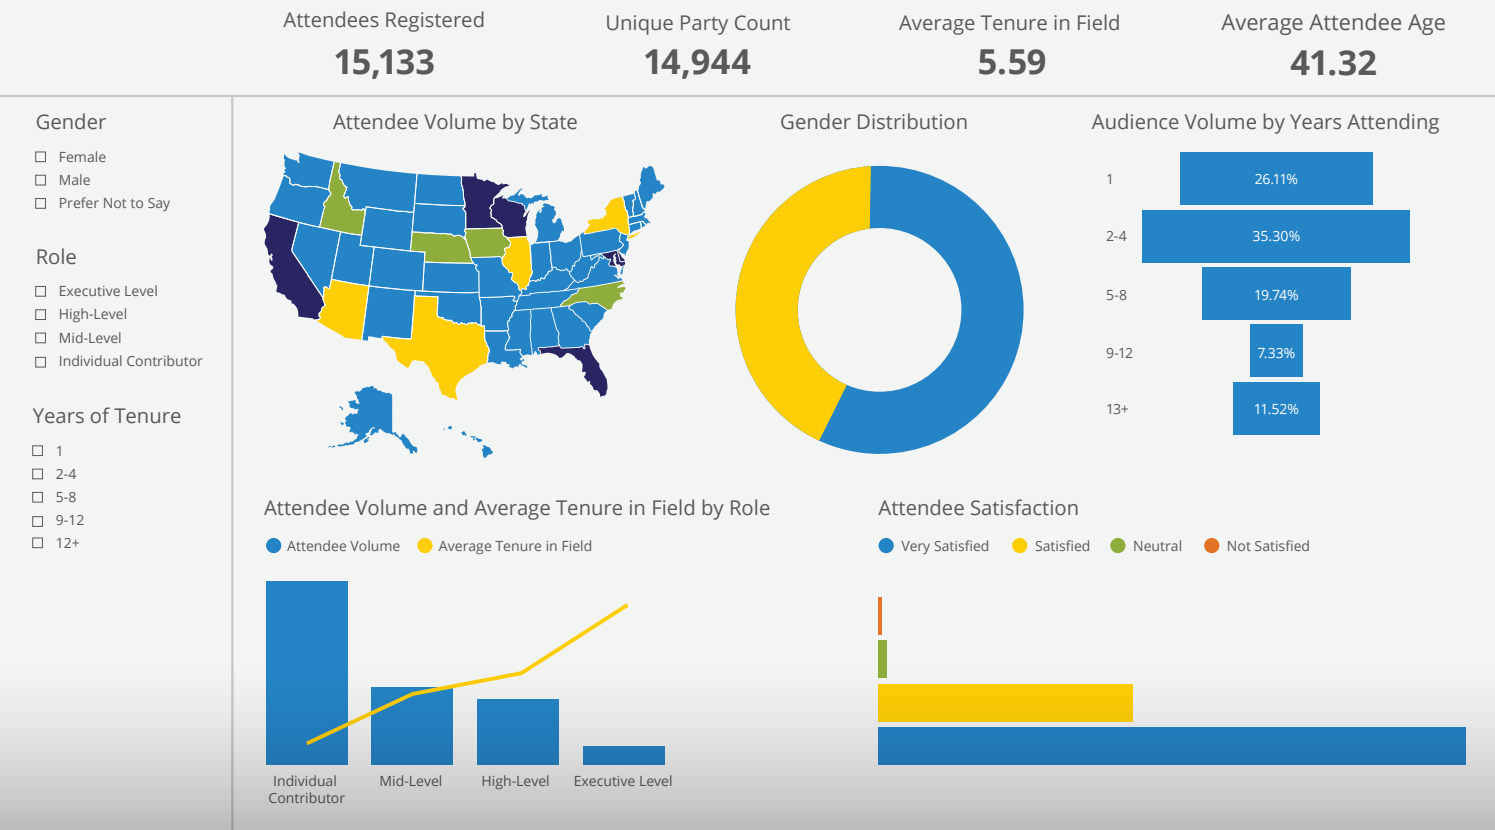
Attendees Registered
15,133

Unique Party Count
14,944

Average Tenure in Field
5.59

Average Attendee Age
41.32

Gender
☐ Female
☐ Male
☐ Prefer Not to Say

Role
☐ Executive Level
☐ High-Level
☐ Mid-Level
☐ Individual Contributor

Years of Tenure
☐ 1
☐ 2-4
☐ 5-8
☐ 9-12
☐ 12+

Attendee Volume by State

Gender Distribution

Audience Volume by Years Attending

| | |
|---|---|
| 1 | 26.11% |
| 2-4 | 35.30% |
| 5-8 | 19.74% |
| 9-12 | 7.33% |
| 13+ | 11.52% |

Attendee Volume and Average Tenure in Field by Role
Attendee Volume  Average Tenure in Field

Individual Contributor  Mid-Level  High-Level  Executive Level

Attendee Satisfaction
Very Satisfied  Satisfied  Neutral  Not Satisfied